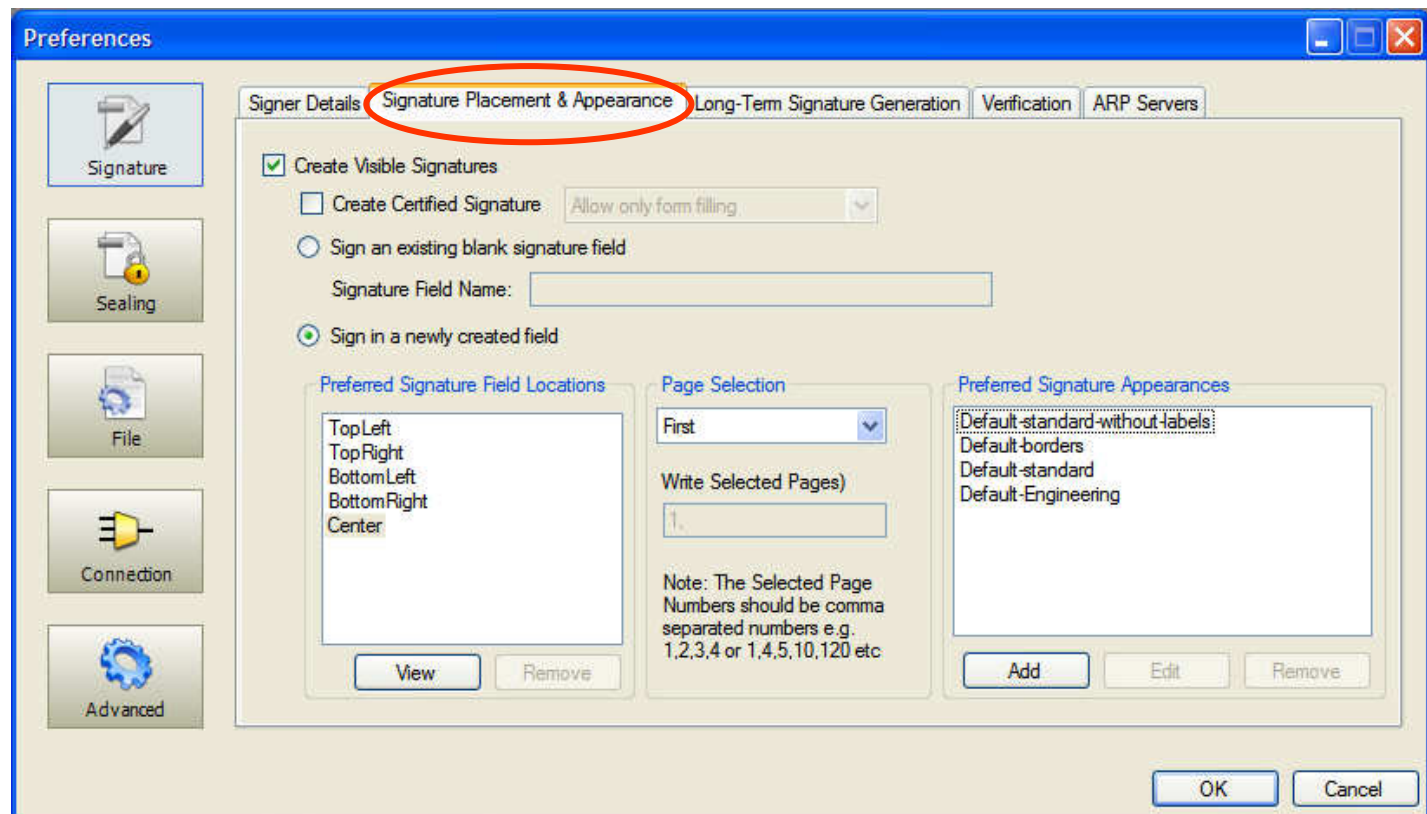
Preferences

Signature

Sealing

File

Connection

Advanced

Signer Details | Signature Placement & Appearance | Long-Term Signature Generation | Verification | ARP Servers

Create Visible Signatures

Create Certified Signature | Allow only form filling

Sign an existing blank signature field

Signature Field Name:

Sign in a newly created field

Preferred Signature Field Locations

TopLeft
TopRight
BottomLeft
BottomRight
Center

View | Remove

Page Selection

First

Write Selected Pages)

1,

Note: The Selected Page Numbers should be comma separated numbers e.g. 1,2,3,4 or 1,4,5,10,120 etc

Preferred Signature Appearances

Default-standard-without-labels
Default-borders
Default-standard
Default-Engineering

Add | Edit | Remove

OK | Cancel